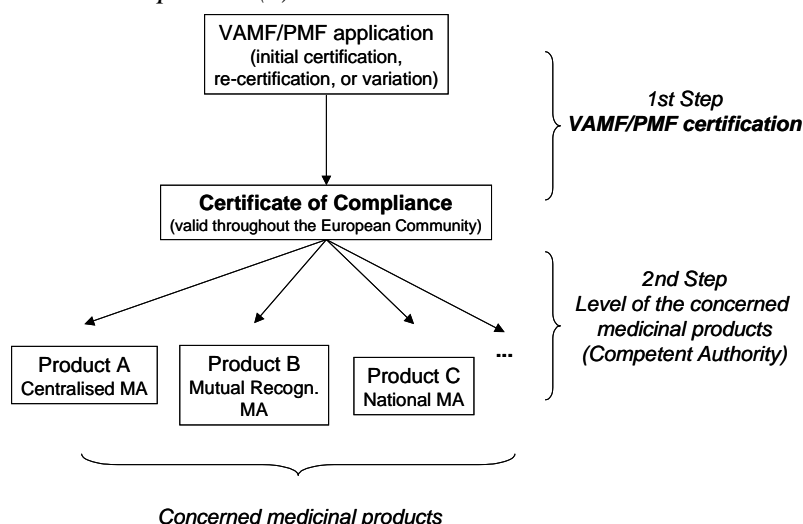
VAMF/PMF application (initial certification, re-certification, or variation)

1st Step
VAMF/PMF certification

Certificate of Compliance
(valid throughout the European Community)

2nd Step
Level of the concerned medicinal products (Competent Authority)

Product A
Centralised MA

Product B
Mutual Recogn. MA

Product C
National MA

...

Concerned medicinal products